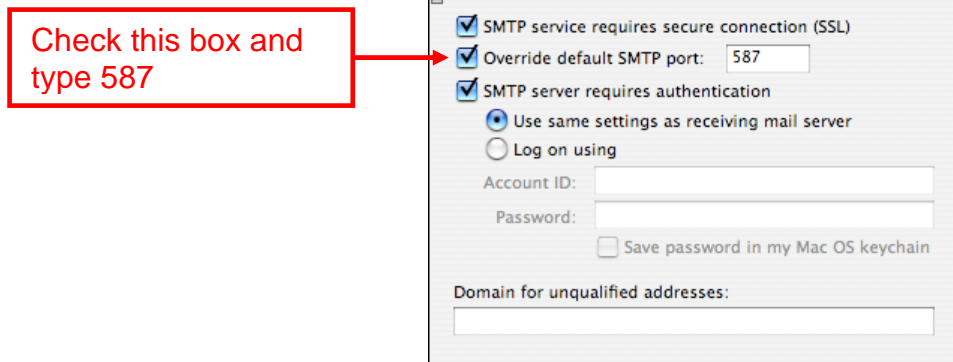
Check this box and type 587

SMTP service requires secure connection (SSL)
Override default SMTP port: 587
SMTP server requires authentication
Use same settings as receiving mail server
Log on using
Account ID:
Password:
Save password in my Mac OS keychain

Domain for unqualified addresses: